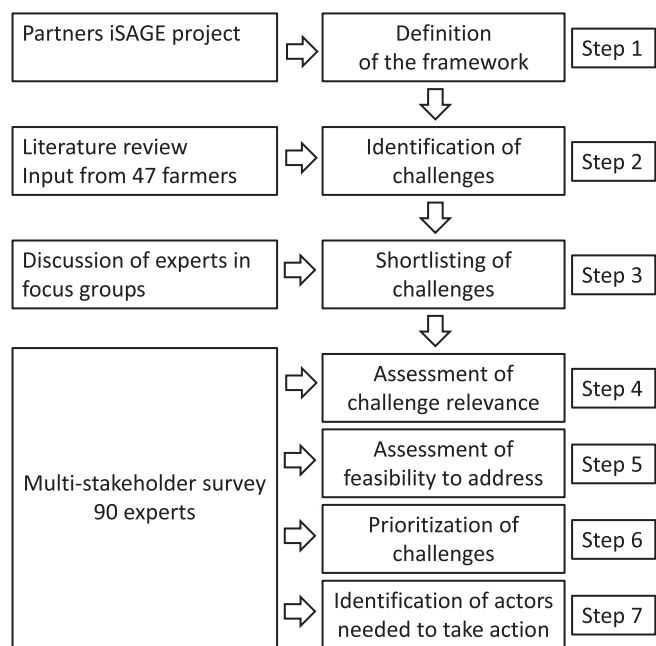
Partners iSAGE project

Definition of the framework

Step 1

Literature review
Input from 47 farmers

Identification of challenges

Step 2

Discussion of experts in focus groups

Shortlisting of challenges

Step 3

Multi-stakeholder survey
90 experts

Assessment of challenge relevance

Step 4

Assessment of feasibility to address

Step 5

Prioritization of challenges

Step 6

Identification of actors needed to take action

Step 7